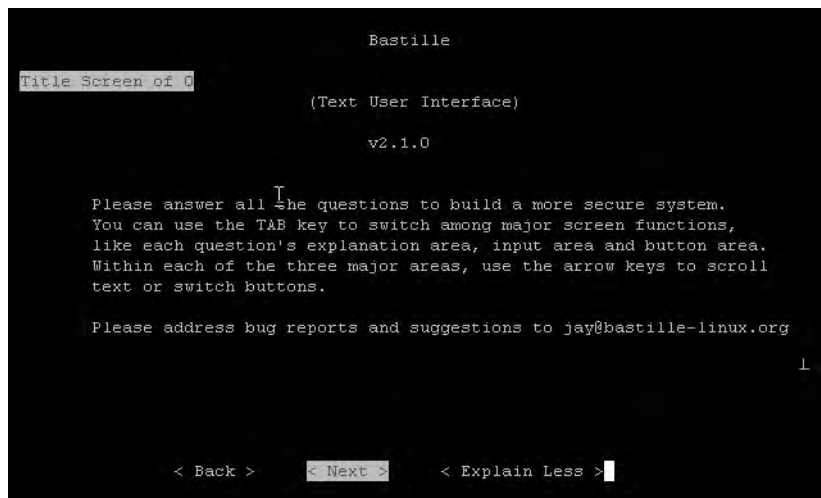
Bastille

Title Screen of 0

(Text User Interface)

v2.1.0

Please answer all the questions to build a more secure system. You can use the TAB key to switch among major screen functions, like each question's explanation area, input area and button area. Within each of the three major areas, use the arrow keys to scroll text or switch buttons.

Please address bug reports and suggestions to jay@bastille-linux.org

< Back > < Next > < Explain Less >